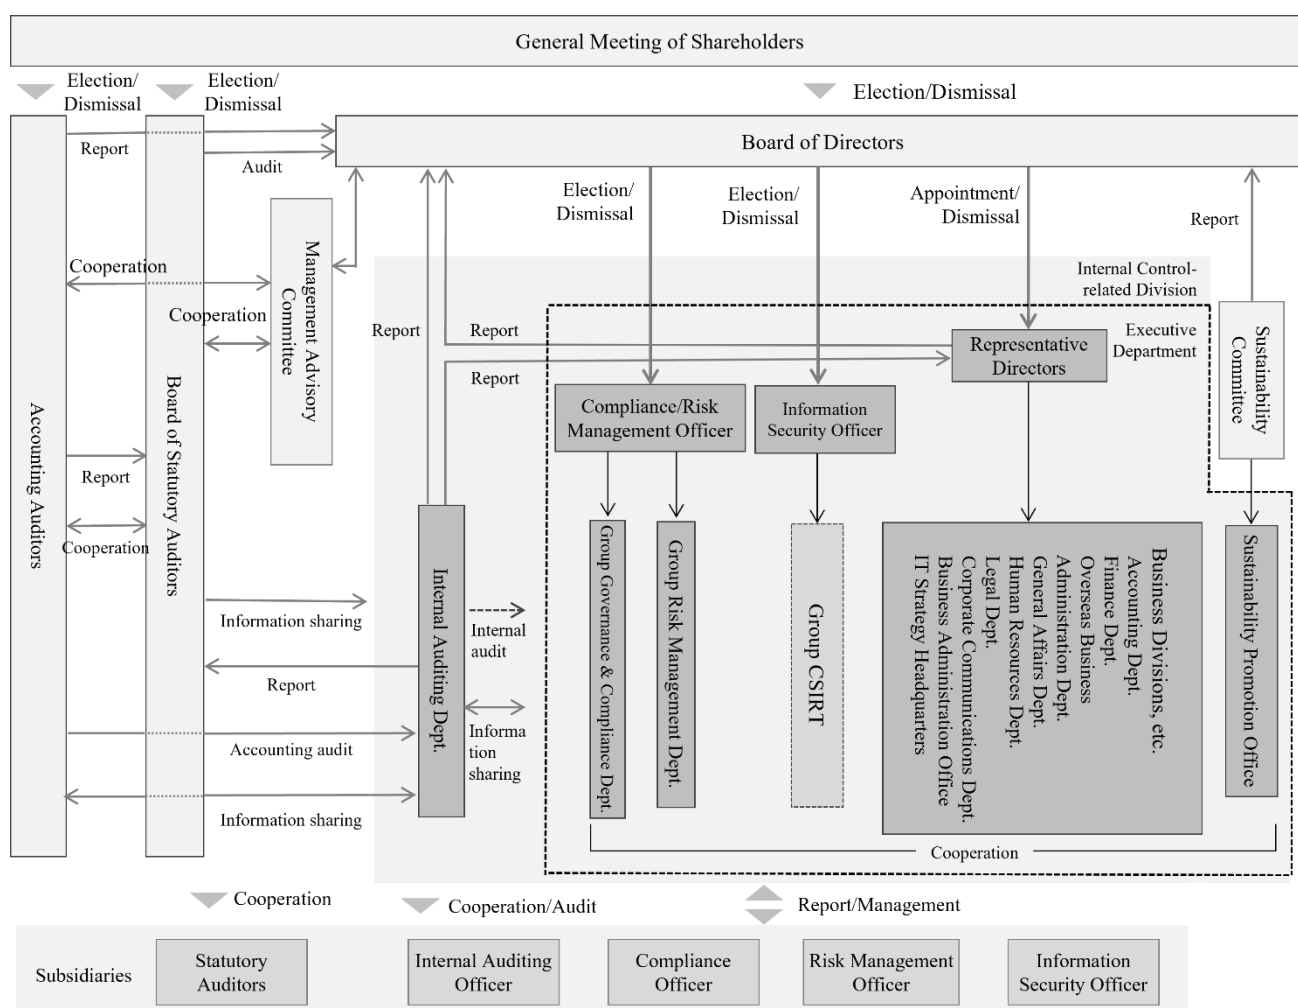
General Meeting of Shareholders

Election/ Dismissal

Election/ Dismissal

Election/Dismissal

Board of Directors

Report

Audit

Election/ Dismissal

Election/ Dismissal

Appointment/ Dismissal

Report

Management Advisory Committee

Cooperation

Cooperation

Internal Control-related Division

Report

Report

Executive Department

Representative Directors

Sustainability Committee

Report

Compliance/Risk Management Officer

Information Security Officer

Accounting Auditors

Board of Statutory Auditors

Report

Cooperation

Internal Auditing Dept.

Group Governance & Compliance Dept.

Group Risk Management Dept.

Group CSIRT

Business Divisions, etc.
Accounting Dept.
Finance Dept.
Overseas Business
Administration Dept.
General Affairs Dept.
Human Resources Dept.
Legal Dept.
Corporate Communications Dept.
Business Administration Office
IT Strategy Headquarters

Sustainability Promotion Office

Information sharing

Internal audit

Report

Accounting audit

Information sharing

Information sharing

Cooperation

Cooperation

Cooperation/Audit

Report/Management

Subsidiaries

Statutory Auditors

Internal Auditing Officer

Compliance Officer

Risk Management Officer

Information Security Officer